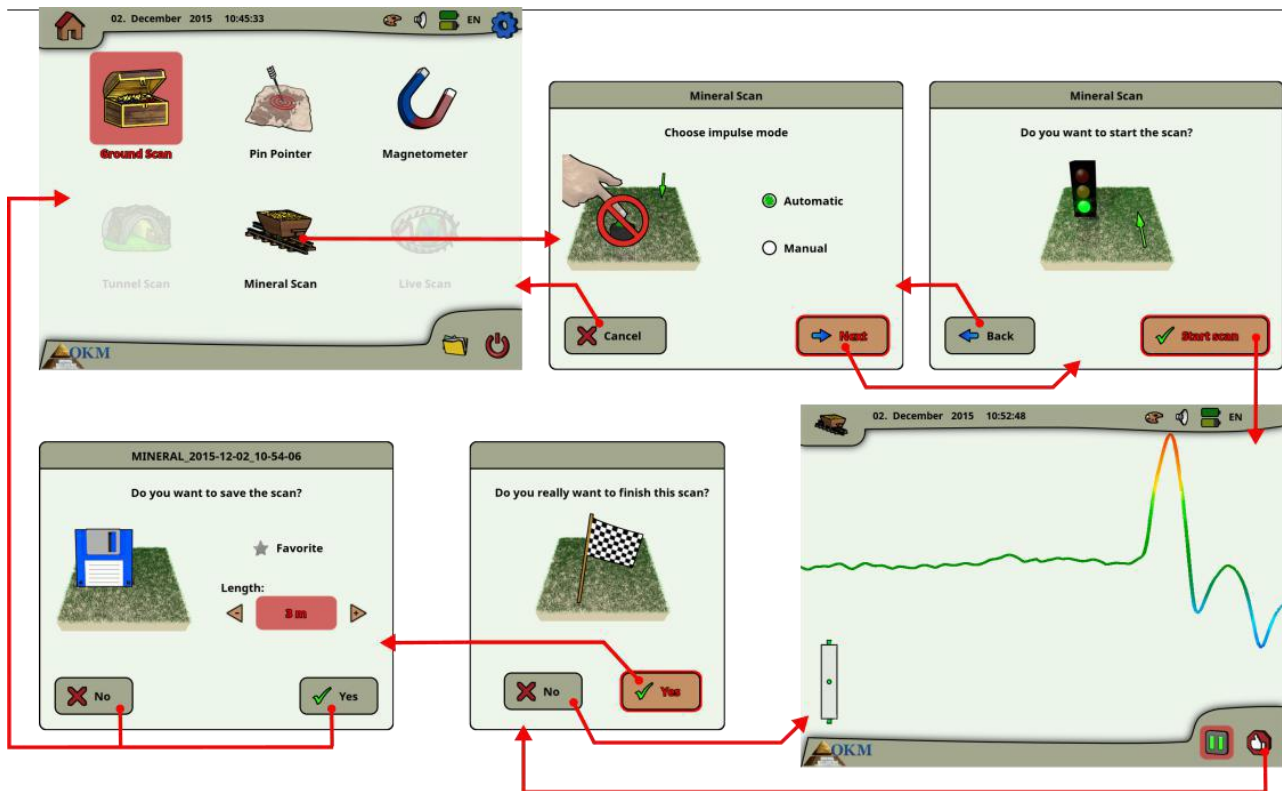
02. December 2015 10:45:33

EN

Ground Scan

Pin Pointer

Magnetometer

Tunnel Scan

Mineral Scan

Live Scan

OKM

Mineral Scan

Choose impulse mode

Automatic

Manual

Cancel

Next

Mineral Scan

Do you want to start the scan?

Back

Start scan

02. December 2015 10:52:48

EN

OKM

MINERAL_2015-12-02_10-54-06

Do you want to save the scan?

Favorite

Length:

3 m

No

Yes

Do you really want to finish this scan?

No

Yes